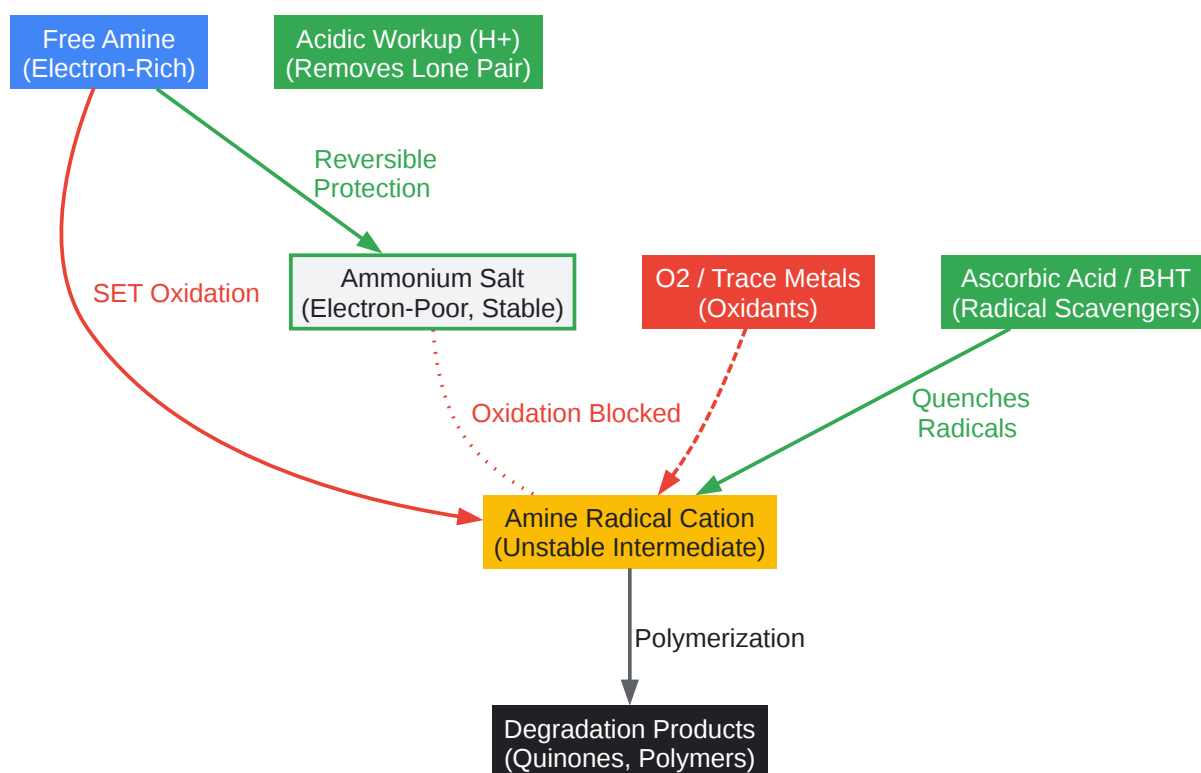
Free Amine
(Electron-Rich)

Acidic Workup (H+)
(Removes Lone Pair)

Reversible
Protection

SET Oxidation

Ammonium Salt
(Electron-Poor, Stable)

O2 / Trace Metals
(Oxidants)

Ascorbic Acid / BHT
(Radical Scavengers)

Oxidation Blocked

Quenches
Radicals

Amine Radical Cation
(Unstable Intermediate)

Polymerization

Degradation Products
(Quinones, Polymers)